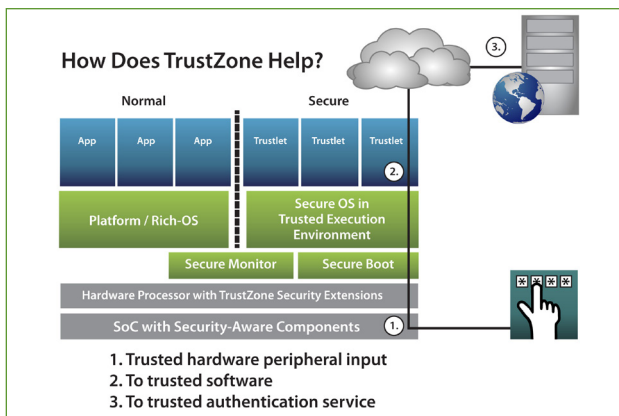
How Does TrustZone Help?

3.

Normal

Secure

App

App

App

Trustlet

Trustlet

Trustlet

2.

Platform / Rich-OS

Secure OS in Trusted Execution Environment

Secure Monitor

Secure Boot

Hardware Processor with TrustZone Security Extensions

SoC with Security-Aware Components

1.

****

1. Trusted hardware peripheral input
2. To trusted software
3. To trusted authentication service